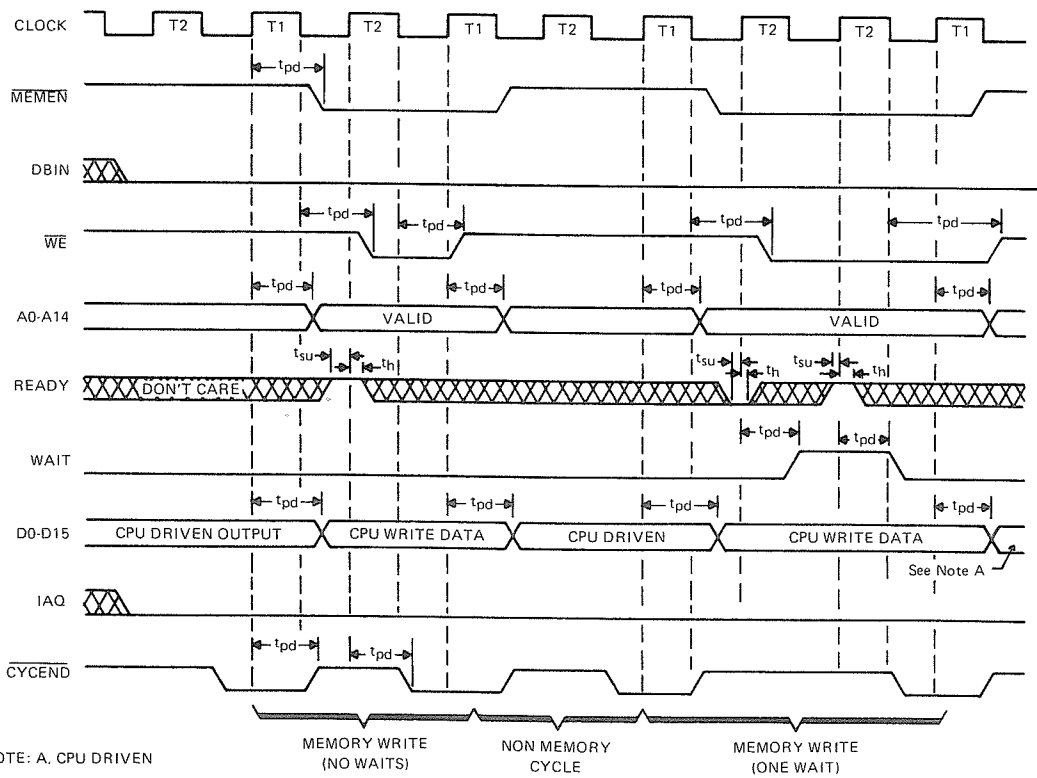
CLOCK
T2
T1
T2
T1
T2
T1
T2
T2
T1

$\overline{MEMEN}$
$t_{pd}$

DBIN

$\overline{WE}$
$t_{pd}$
$t_{pd}$
$t_{pd}$
$t_{pd}$

A0-A14
$t_{pd}$
$t_{pd}$
$t_{pd}$
$t_{pd}$
VALID
VALID

READY
DON'T CARE
$t_{su}$
$t_h$
$t_{su}$
$t_h$
$t_{su}$
$t_h$

WAIT
$t_{pd}$
$t_{pd}$

D0-D15
$t_{pd}$
$t_{pd}$
$t_{pd}$
$t_{pd}$
CPU DRIVEN OUTPUT
CPU WRITE DATA
CPU DRIVEN
CPU WRITE DATA
See Note A

IAQ

$\overline{CYCEND}$
$t_{pd}$
$t_{pd}$

MEMORY WRITE (NO WAITS)
NON MEMORY CYCLE
MEMORY WRITE (ONE WAIT)

OTE: A. CPU DRIVEN